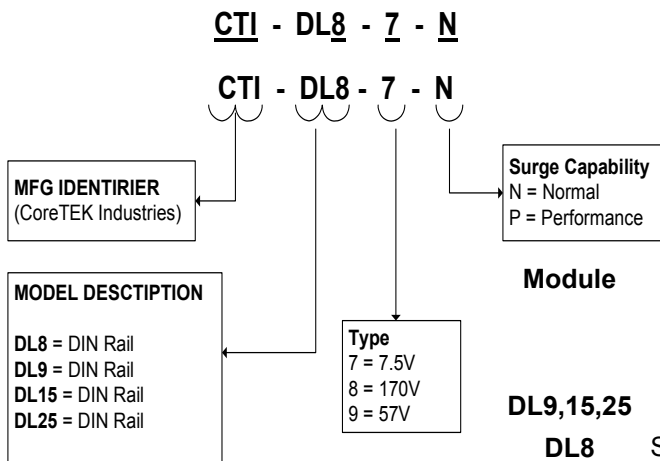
CTI - DL8 - 7 - N

CTI - DL8 - 7 - N

MFG IDENTIRIER
(CoreTEK Industries)

Surge Capability
N = Normal
P = Performance

Module

MODEL DESCTIPTION

DL8 = DIN Rail
DL9 = DIN Rail
DL15 = DIN Rail
DL25 = DIN Rail

Type
7 = 7.5V
8 = 170V
9 = 57V

DL9,15,25

DL8 S